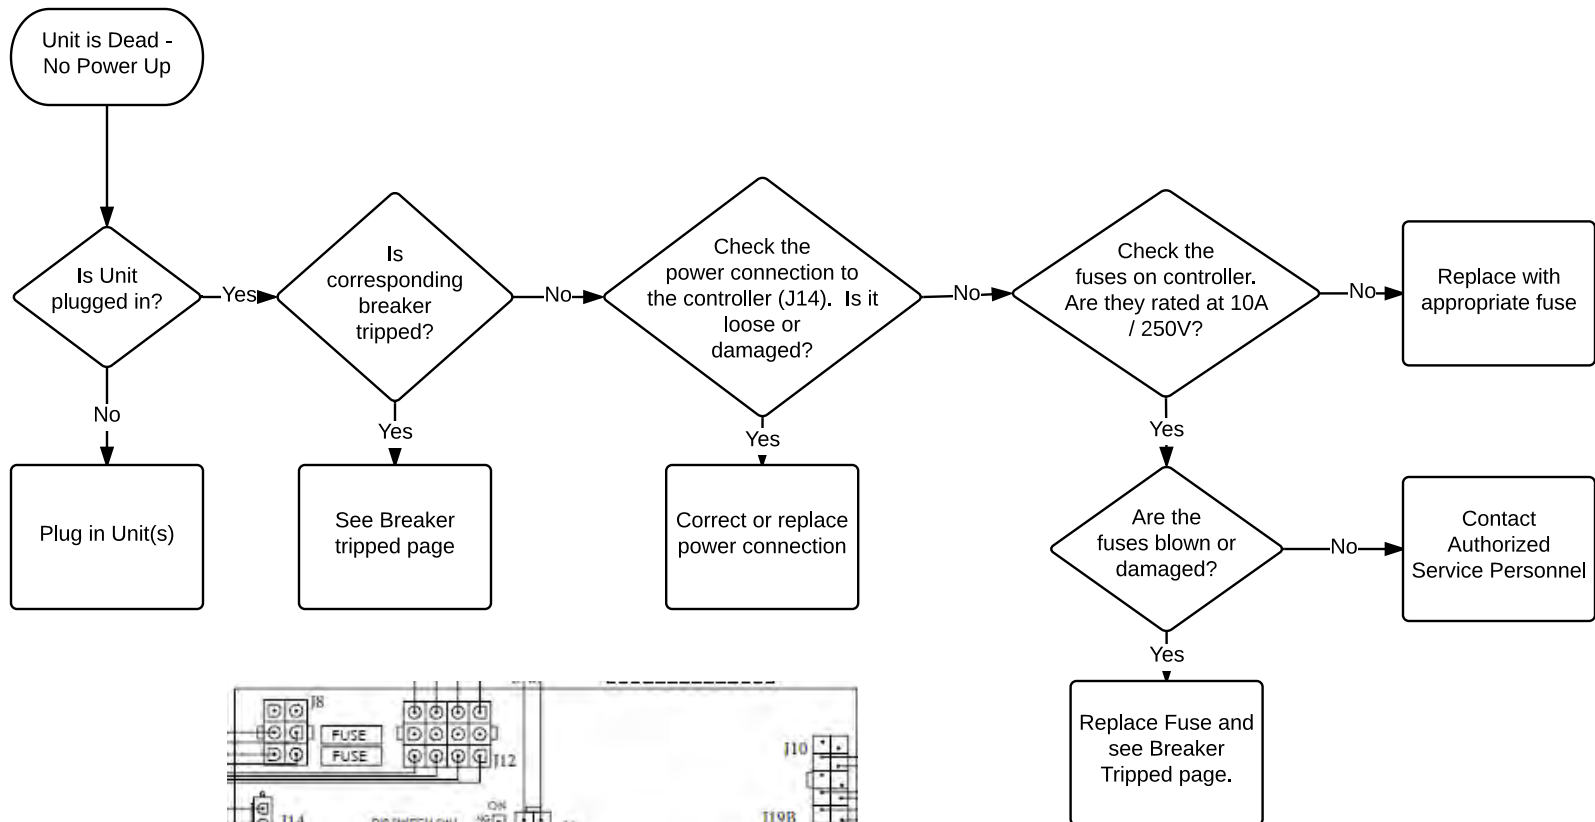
Unit is Dead - No Power Up

Is Unit plugged in?

Yes

Is corresponding breaker tripped?

No

Check the power connection to the controller (J14). Is it loose or damaged?

No

Check the fuses on controller. Are they rated at 10A / 250V?

No

Replace with appropriate fuse

No

Plug in Unit(s)

Yes

See Breaker tripped page

Yes

Correct or replace power connection

Yes

Are the fuses blown or damaged?

No

Contact Authorized Service Personnel

Yes

Replace Fuse and see Breaker Tripped page.

J8

FUSE

FUSE

J12

J10

J14

ON

J19B